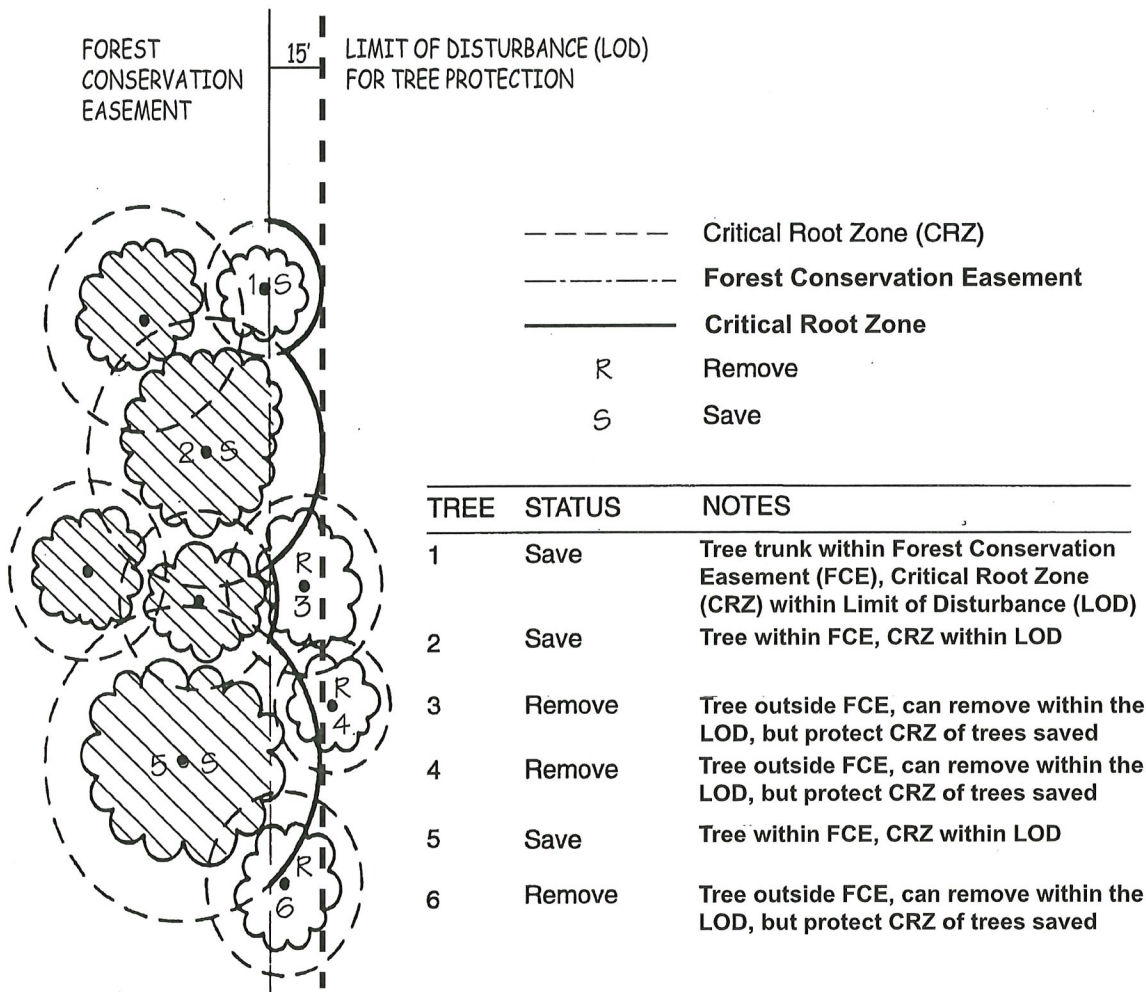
FOREST CONSERVATION EASEMENT

15'

LIMIT OF DISTURBANCE (LOD) FOR TREE PROTECTION

1 S

2 S

R 3

R 4.

5 S

R 6

Critical Root Zone (CRZ)

Forest Conservation Easement

Critical Root Zone

R Remove

S Save

| TREE | STATUS | NOTES |
|---|---|---|
| 1 | Save | Tree trunk within Forest Conservation Easement (FCE), Critical Root Zone (CRZ) within Limit of Disturbance (LOD) |
| 2 | Save | Tree within FCE, CRZ within LOD |
| 3 | Remove | Tree outside FCE, can remove within the LOD, but protect CRZ of trees saved |
| 4 | Remove | Tree outside FCE, can remove within the LOD, but protect CRZ of trees saved |
| 5 | Save | Tree within FCE, CRZ within LOD |
| 6 | Remove | Tree outside FCE, can remove within the LOD, but protect CRZ of trees saved |